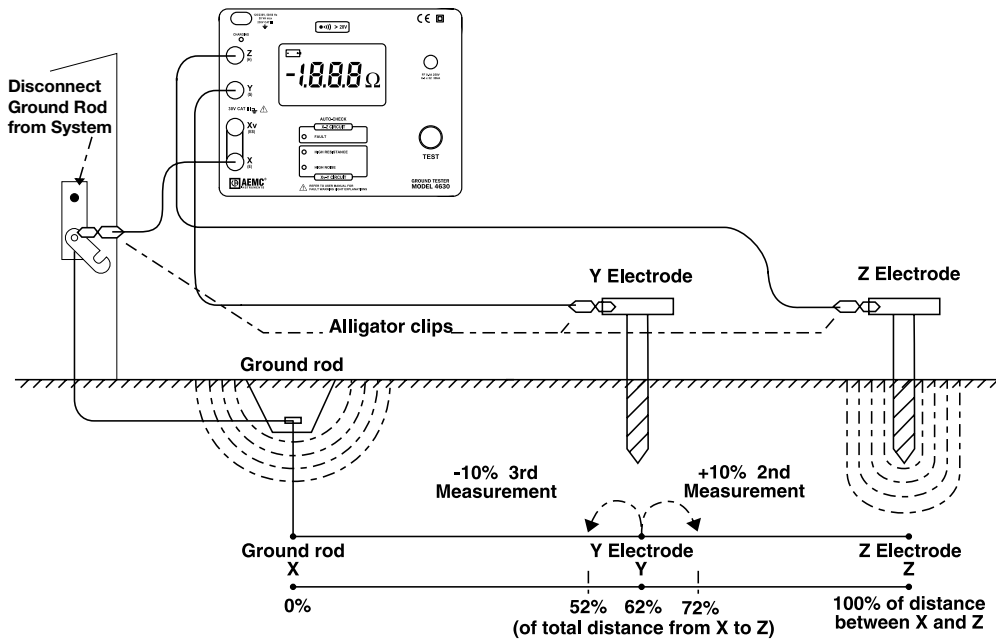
Disconnect Ground Rod from System

CHARGING

Z

Y

Xv

X

$-1.8.8.8\,\Omega$

( •))) > 20V

AUTO-CHECK

FAULT

HIGH RESISTANCE

HIGH NOISE

TEST

AEMC

GROUND TESTER MODEL 4630

Y Electrode

Z Electrode

Alligator clips

Ground rod

-10% 3rd Measurement

+10% 2nd Measurement

Ground rod
X

Y Electrode
Y

Z Electrode
Z

0%

52%

62%

72%

(of total distance from X to Z)

100% of distance between X and Z